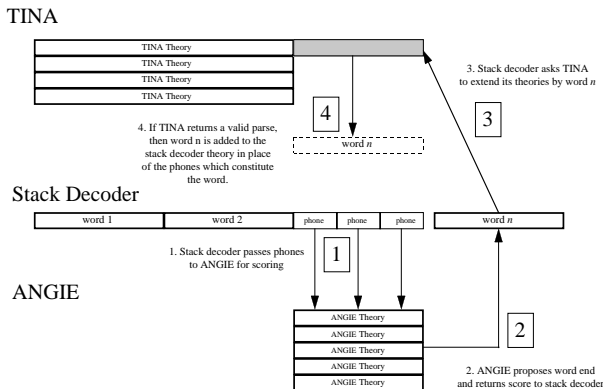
TINA

TINA Theory
TINA Theory
TINA Theory
TINA Theory

3. Stack decoder asks TINA to extend its theories by word $n$

3

4

4. If TINA returns a valid parse, then word n is added to the stack decoder theory in place of the phones which constitute the word.

word $n$

Stack Decoder

word 1
word 2
phone
phone
phone
word $n$

1. Stack decoder passes phones to ANGIE for scoring

1

ANGIE

ANGIE Theory
ANGIE Theory
ANGIE Theory
ANGIE Theory
ANGIE Theory

2

2. ANGIE proposes word end and returns score to stack decoder